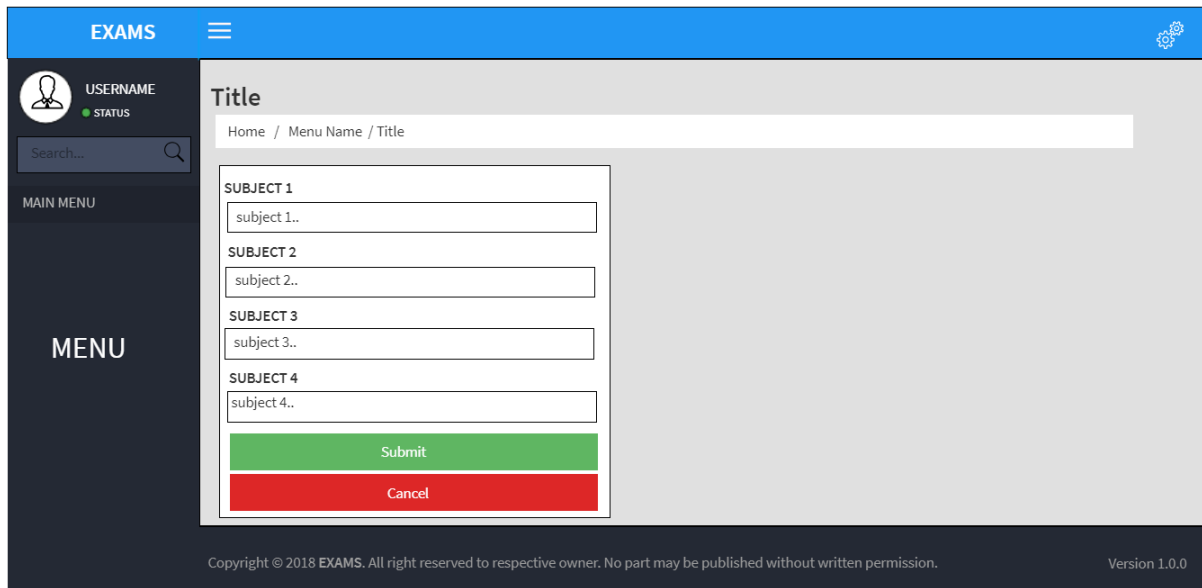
EXAMS

USERNAME
STATUS

Search...

MAIN MENU

MENU

Title

Home / Menu Name / Title

SUBJECT 1
subject 1..

SUBJECT 2
subject 2..

SUBJECT 3
subject 3..

SUBJECT 4
subject 4..

Submit

Cancel

Copyright © 2018 EXAMS. All right reserved to respective owner. No part may be published without written permission.

Version 1.0.0